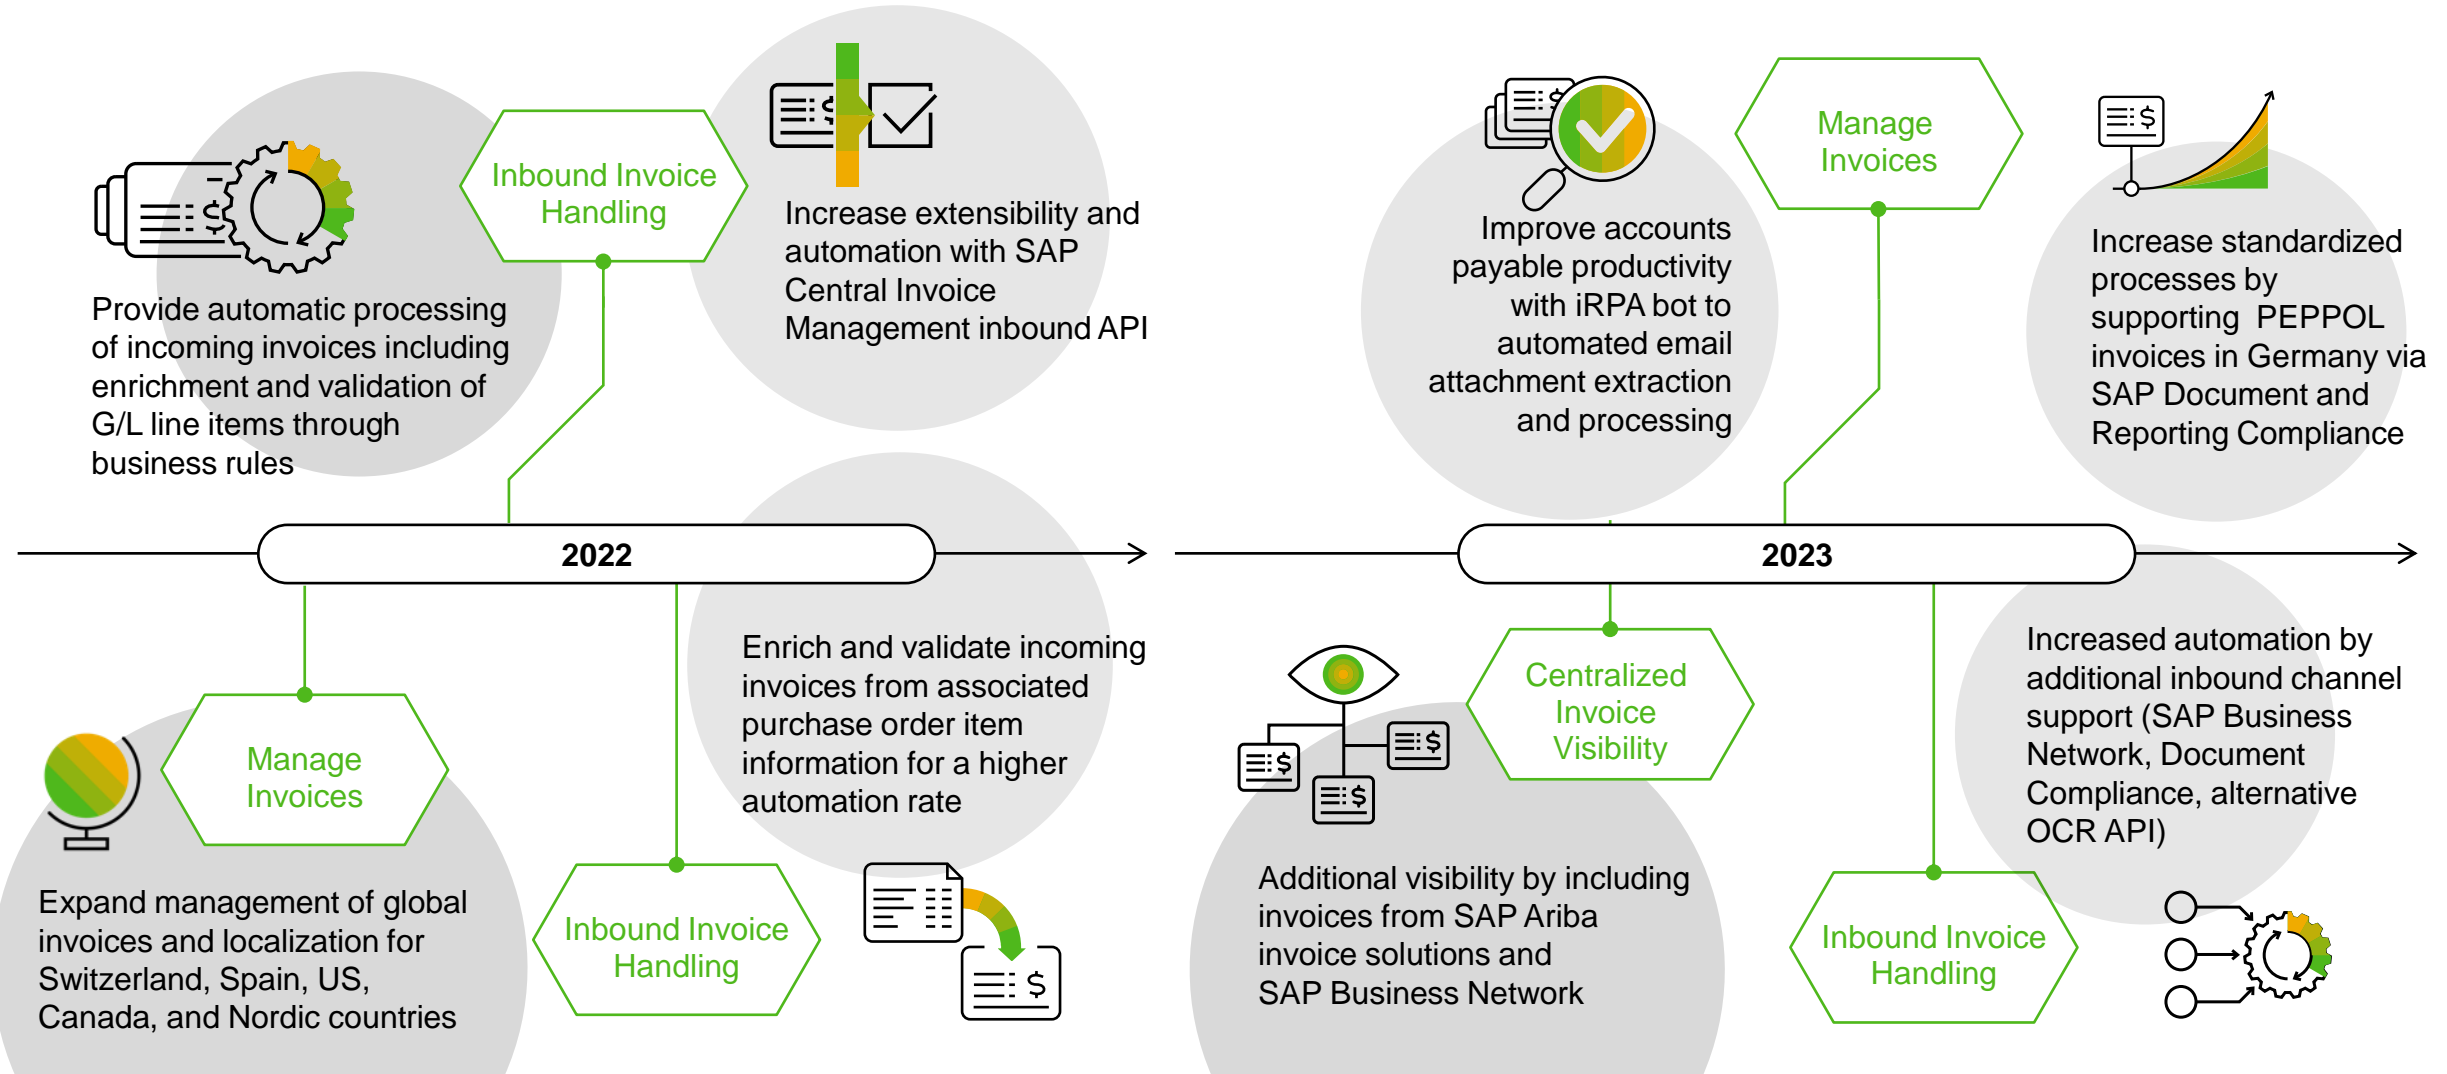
Inbound Invoice Handling

Provide automatic processing of incoming invoices including enrichment and validation of G/L line items through business rules

Increase extensibility and automation with SAP Central Invoice Management inbound API

2022

Manage Invoices

Expand management of global invoices and localization for Switzerland, Spain, US, Canada, and Nordic countries

Inbound Invoice Handling

Enrich and validate incoming invoices from associated purchase order item information for a higher automation rate

Improve accounts payable productivity with iRPA bot to automated email attachment extraction and processing

Manage Invoices

Increase standardized processes by supporting PEPPOL invoices in Germany via SAP Document and Reporting Compliance

2023

Centralized Invoice Visibility

Additional visibility by including invoices from SAP Ariba invoice solutions and SAP Business Network

Inbound Invoice Handling

Increased automation by additional inbound channel support (SAP Business Network, Document Compliance, alternative OCR API)